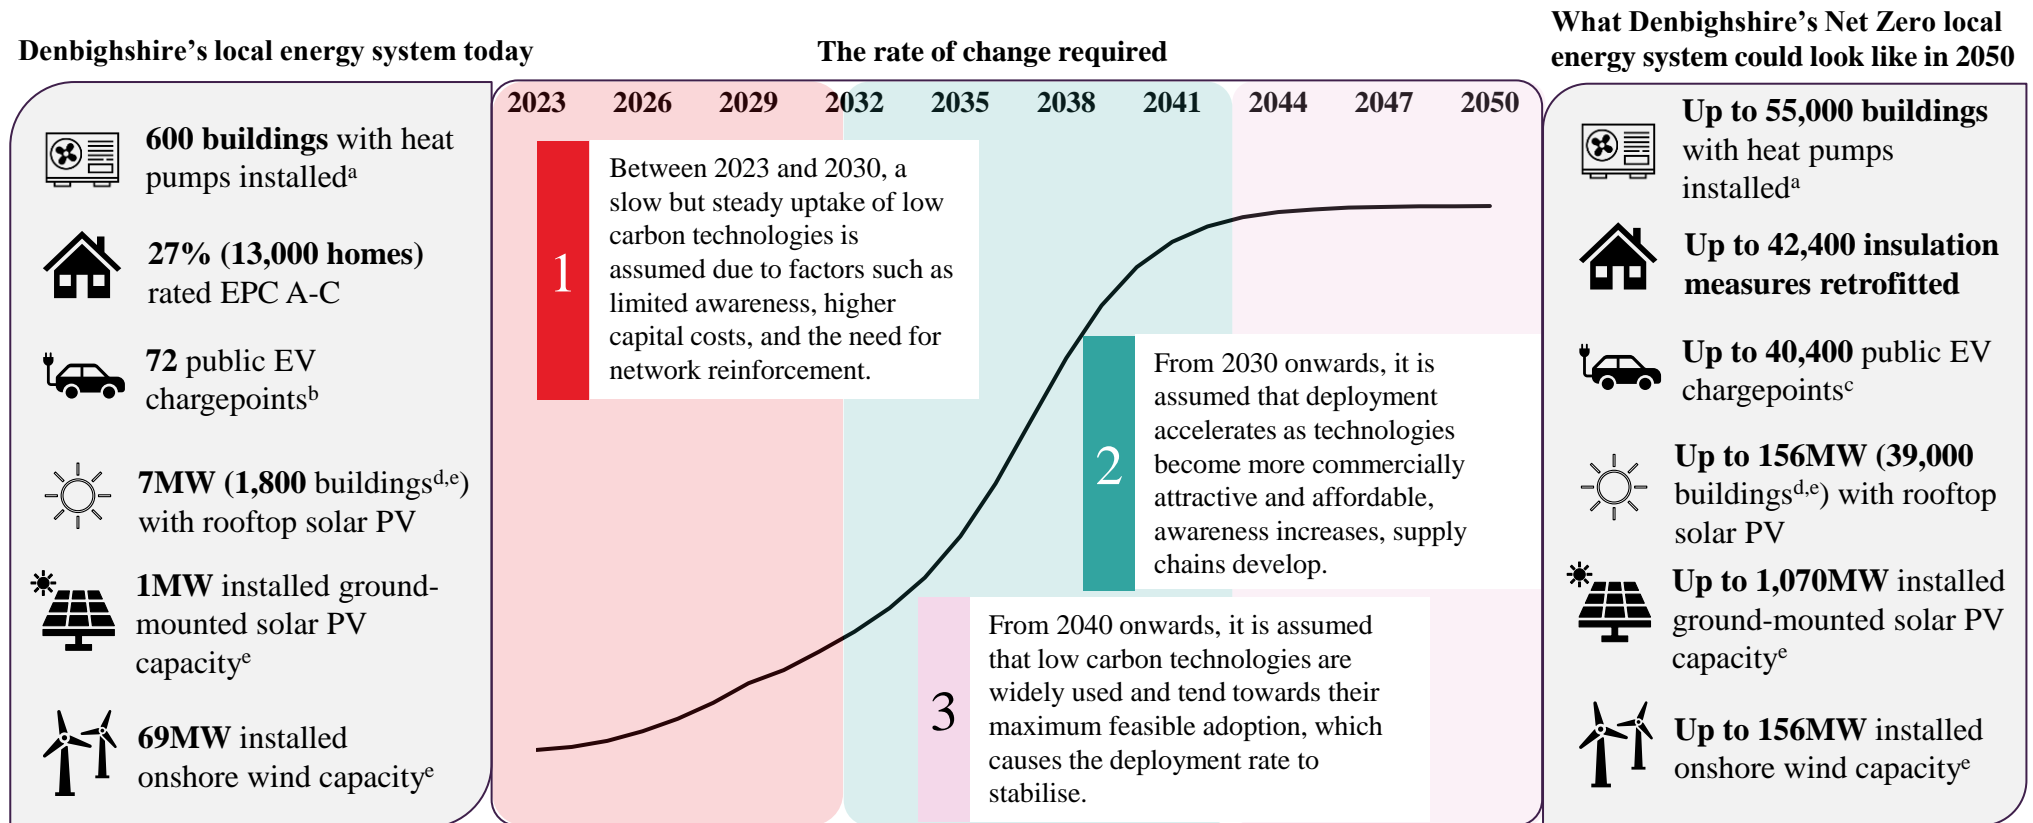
Denbighshire's local energy system today

600 buildings with heat pumps installed$^{a}$

27% (13,000 homes) rated EPC A-C

72 public EV chargepoints$^{b}$

7MW (1,800 buildings$^{d,e}$) with rooftop solar PV

1MW installed ground-mounted solar PV capacity$^{e}$

69MW installed onshore wind capacity$^{e}$

The rate of change required

2023 2026 2029 2032 2035 2038 2041 2044 2047 2050

1 Between 2023 and 2030, a slow but steady uptake of low carbon technologies is assumed due to factors such as limited awareness, higher capital costs, and the need for network reinforcement.

2 From 2030 onwards, it is assumed that deployment accelerates as technologies become more commercially attractive and affordable, awareness increases, supply chains develop.

3 From 2040 onwards, it is assumed that low carbon technologies are widely used and tend towards their maximum feasible adoption, which causes the deployment rate to stabilise.

What Denbighshire's Net Zero local energy system could look like in 2050

Up to 55,000 buildings with heat pumps installed$^{a}$

Up to 42,400 insulation measures retrofitted

Up to 40,400 public EV chargepoints$^{c}$

Up to 156MW (39,000 buildings$^{d,e}$) with rooftop solar PV

Up to 1,070MW installed ground-mounted solar PV capacity$^{e}$

Up to 156MW installed onshore wind capacity$^{e}$